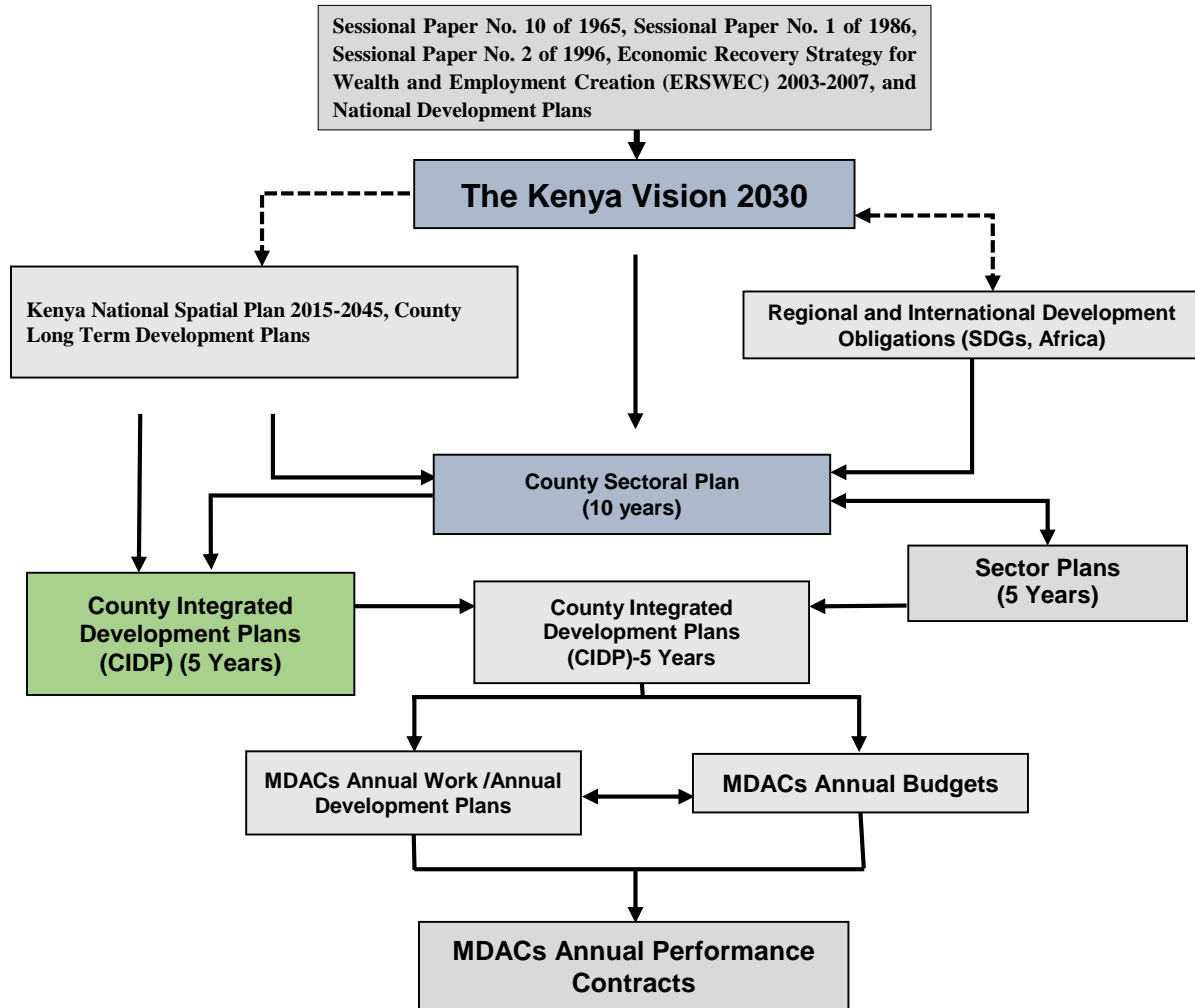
Sessional Paper No. 10 of 1965, Sessional Paper No. 1 of 1986, Sessional Paper No. 2 of 1996, Economic Recovery Strategy for Wealth and Employment Creation (ERSWEC) 2003-2007, and National Development Plans

The Kenya Vision 2030

Kenya National Spatial Plan 2015-2045, County Long Term Development Plans

Regional and International Development Obligations (SDGs, Africa)

County Sectoral Plan (10 years)

Sector Plans (5 Years)

County Integrated Development Plans (CIDP) (5 Years)

County Integrated Development Plans (CIDP)-5 Years

MDACs Annual Work /Annual Development Plans

MDACs Annual Budgets

MDACs Annual Performance Contracts